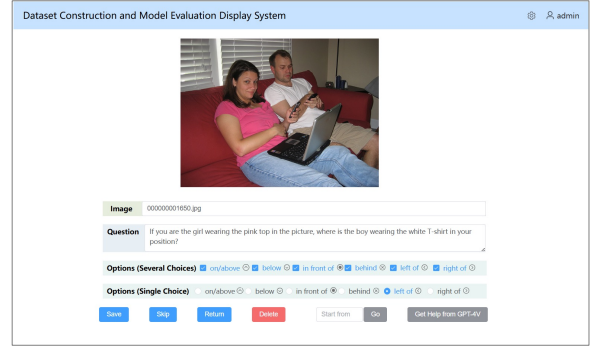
Dataset Construction and Model Evaluation Display System

admin

Image 000000001650.jpg

Question If you are the girl wearing the pink top in the picture, where is the boy wearing the white T-shirt in your position?

Options (Several Choices) on/above below in front of behind left of right of

Options (Single Choice) on/above below in front of behind left of right of

Save Skip Return Delete Start from Go Get Help from GPT-4V